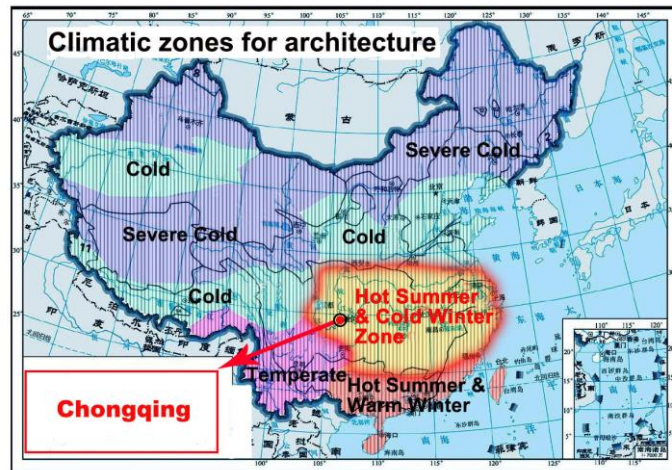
Climatic zones for architecture

65° 70° 75° 80° 85° 90° 95° 100° 105° 110° 115° 120° 125° 130° 135° 140° 145°

45° 40° 35° 30° 25°

Cold

Severe Cold

Severe Cold

Cold

Cold

Hot Summer & Cold Winter Zone

Temperate

Hot Summer & Warm Winter

Chongqing

100° 105° 110° 115° 120°

110° 115° 120°